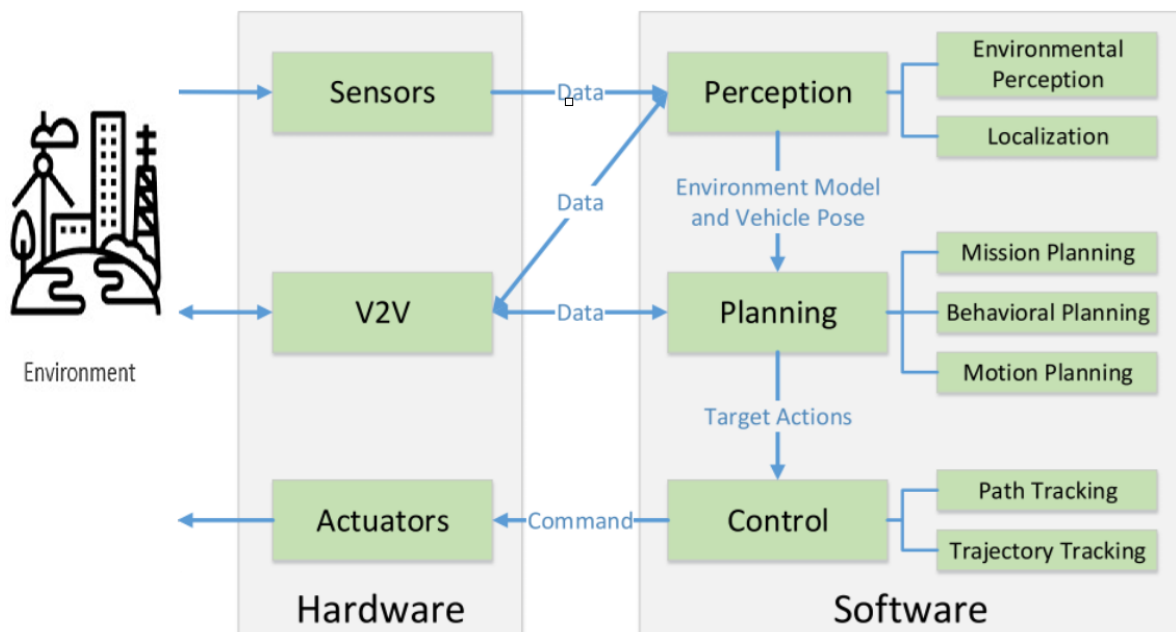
Environment

Sensors

Data

V2V

Data

Data

Actuators

Command

Hardware

Perception

Environmental Perception

Localization

Environment Model and Vehicle Pose

Planning

Mission Planning

Behavioral Planning

Motion Planning

Target Actions

Control

Path Tracking

Trajectory Tracking

Software